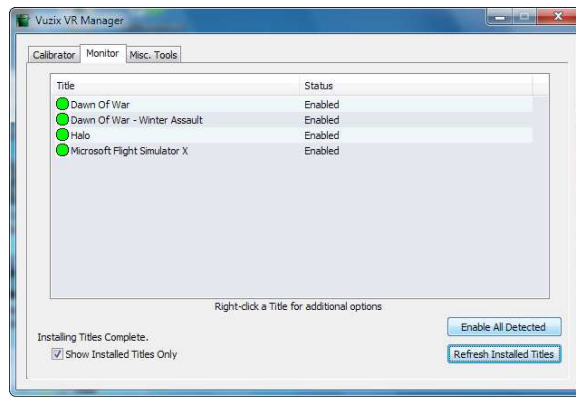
Vuzix VR Manager

Calibrator | Monitor | Misc. Tools

| Title | Status |
|---|---|
| Dawn Of War | Enabled |
| Dawn Of War - Winter Assault | Enabled |
| Halo | Enabled |
| Microsoft Flight Simulator X | Enabled |

Right-click a Title for additional options

Installing Titles Complete.

Show Installed Titles Only

Enable All Detected

Refresh Installed Titles